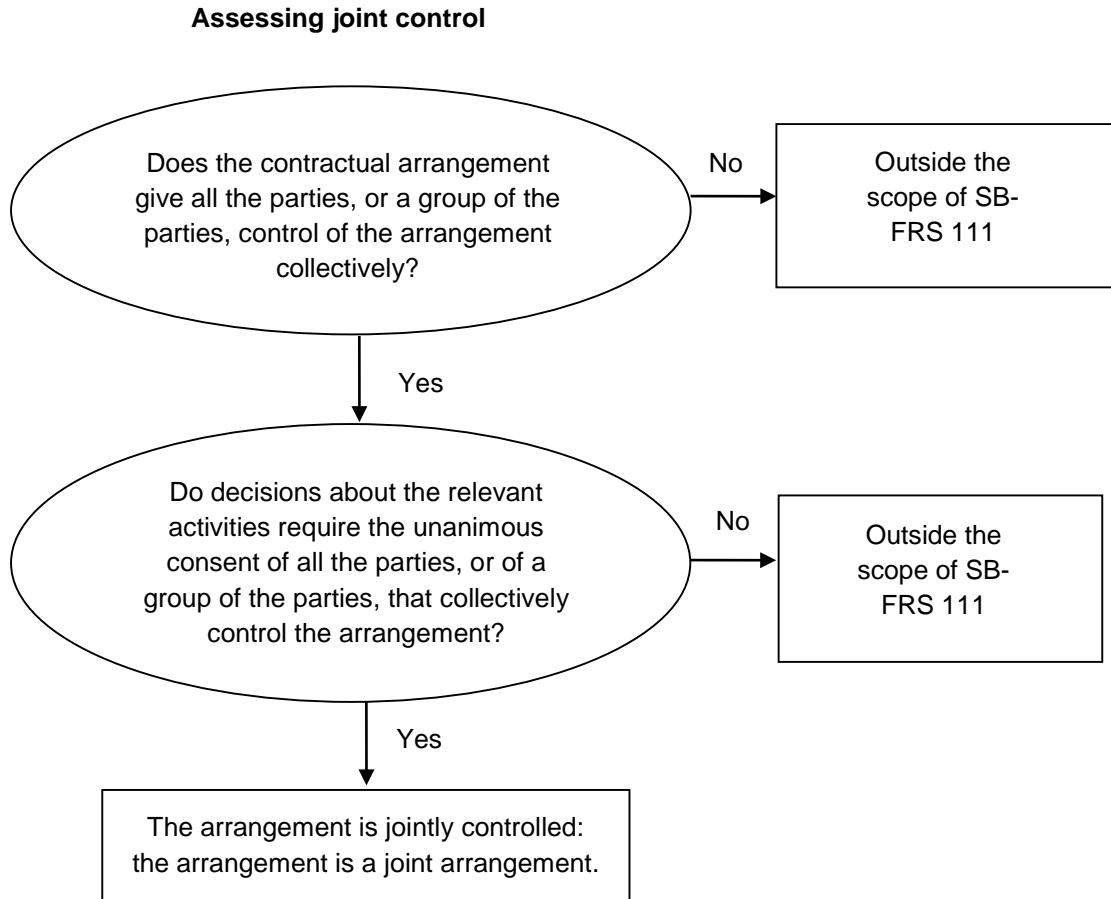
**Assessing joint control**

Does the contractual arrangement give all the parties, or a group of the parties, control of the arrangement collectively?

No

Outside the scope of SB-FRS 111

Yes

Do decisions about the relevant activities require the unanimous consent of all the parties, or of a group of the parties, that collectively control the arrangement?

No

Outside the scope of SB-FRS 111

Yes

The arrangement is jointly controlled: the arrangement is a joint arrangement.